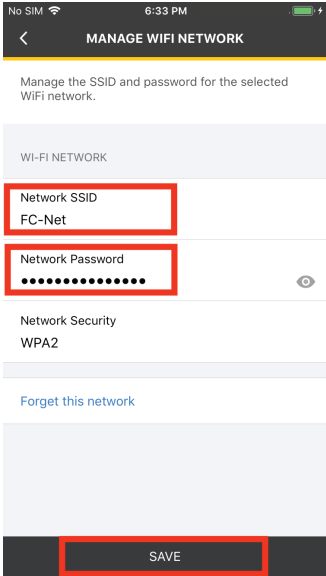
No SIM 6:33 PM

MANAGE WIFI NETWORK

Manage the SSID and password for the selected WiFi network.

WI-FI NETWORK

Network SSID
FC-Net

Network Password
●●●●●●●●●●●●●●●

Network Security
WPA2

Forget this network

SAVE